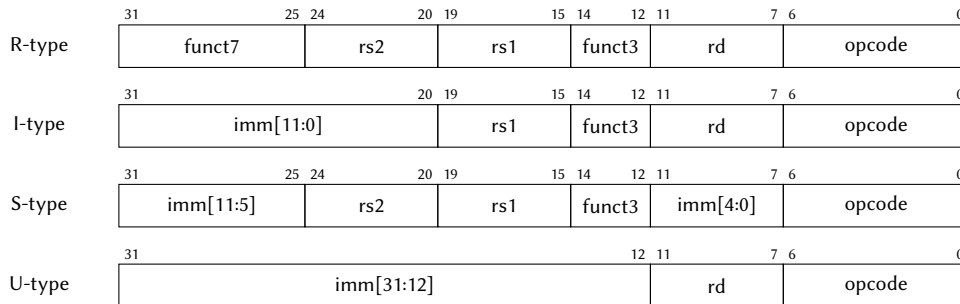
| | 31 25 | 24 20 | 19 15 | 14 12 | 11 7 | 6 0 |
|---|---|---|---|---|---|---|
| R-type | funct7 | rs2 | rs1 | funct3 | rd | opcode |

| | 31 20 | 19 15 | 14 12 | 11 7 | 6 0 |
|---|---|---|---|---|---|
| I-type | imm[11:0] | rs1 | funct3 | rd | opcode |

| | 31 25 | 24 20 | 19 15 | 14 12 | 11 7 | 6 0 |
|---|---|---|---|---|---|---|
| S-type | imm[11:5] | rs2 | rs1 | funct3 | imm[4:0] | opcode |

| | 31 12 | 11 7 | 6 0 |
|---|---|---|---|
| U-type | imm[31:12] | rd | opcode |